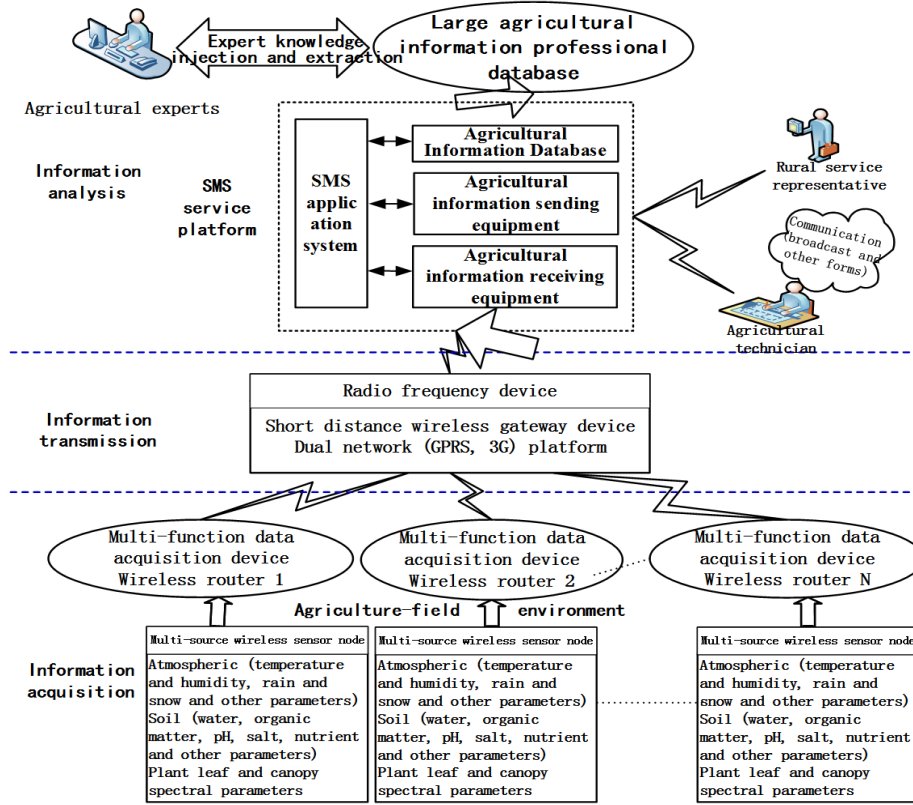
Expert knowledge injection and extraction

Large agricultural information professional database

Agricultural experts

Information analysis

SMS service platform

SMS application system

Agricultural Information Database

Agricultural information sending equipment

Agricultural information receiving equipment

Rural service representative

Communication (broadcast and other forms)

Agricultural technician

Information transmission

Radio frequency device

Short distance wireless gateway device
Dual network (GPRS, 3G) platform

Multi-function data acquisition device
Wireless router 1

Multi-function data acquisition device
Wireless router 2

Multi-function data acquisition device
Wireless router N

Agriculture-field environment

Information acquisition

| Multi-source wireless sensor node |
|---|
| Atmospheric (temperature and humidity, rain and snow and other parameters) Soil (water, organic matter, pH, salt, nutrient and other parameters) Plant leaf and canopy spectral parameters |

| Multi-source wireless sensor node |
|---|
| Atmospheric (temperature and humidity, rain and snow and other parameters) Soil (water, organic matter, pH, salt, nutrient and other parameters) Plant leaf and canopy spectral parameters |

| Multi-source wireless sensor node |
|---|
| Atmospheric (temperature and humidity, rain and snow and other parameters) Soil (water, organic matter, pH, salt, nutrient and other parameters) Plant leaf and canopy spectral parameters |